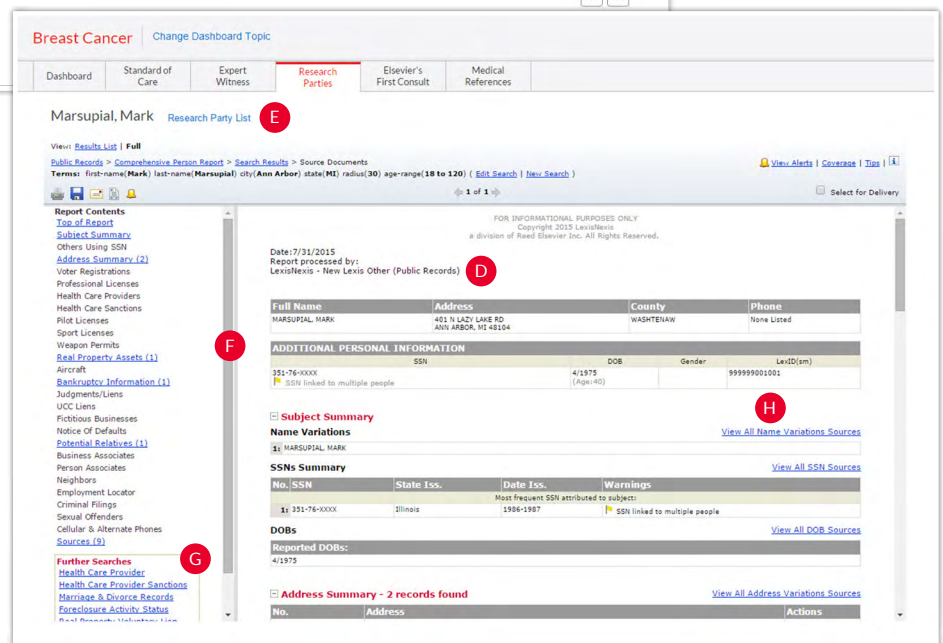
Breast Cancer | Change Dashboard Topic

Dashboard | Standard of Care | Expert Witness | Research Parties | Elsevier's First Consult | Medical References

Marsupial, Mark  Research Party List  E

View: Results List | Full

Public Records > Comprehensive Person Report > Search Results > Source Documents
Terms: first-name(Mark) last-name(Marsupial) city(Ann Arbor) state(MI) radius(30) age-range(18 to 120) ( Edit Search | New Search )

View Alerts | Coverage | Tips |

1 of 1

Select for Delivery

Report Contents
Top of Report
Subject Summary
Others Using SSN
Address Summary (2)
Voter Registrations
Professional Licenses
Health Care Providers
Health Care Sanctions
Pilot Licenses
Sport Licenses
Weapon Permits
Real Property Assets (1)
Aircraft
Bankruptcy Information (1)
Judgments/Liens
UCC Liens
Fictitious Businesses
Notice Of Defaults
Potential Relatives (1)
Business Associates
Person Associates
Neighbors
Employment Locator
Criminal Filings
Sexual Offenders
Cellular & Alternate Phones
Sources (9)

F

Further Searches  G
Health Care Provider
Health Care Provider Sanctions
Marriage & Divorce Records
Foreclosure Activity Status
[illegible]

FOR INFORMATIONAL PURPOSES ONLY
Copyright 2015 LexisNexis
a division of Reed Elsevier Inc. All Rights Reserved.

Date:7/31/2015
Report processed by:
LexisNexis - New Lexis Other (Public Records)  D

| Full Name | Address | County | Phone |
|---|---|---|---|
| MARSUPIAL, MARK | 401 N LAZY LAKE RD ANN ARBOR, MI 48104 | WASHTENAW | None Listed |

ADDITIONAL PERSONAL INFORMATION

| SSN | DOB | Gender | LexID(sm) |
|---|---|---|---|
| 351-76-XXXX SSN linked to multiple people | 4/1975 (Age:40) | | 999999001001 |

H

Subject Summary
Name Variations  View All Name Variations Sources
1: MARSUPIAL, MARK

SSNs Summary  View All SSN Sources

| No. | SSN | State Iss. | Date Iss. | Warnings |
|---|---|---|---|---|
| | Most frequent SSN attributed to subject: | | | |
| 1: | 351-76-XXXX | Illinois | 1986-1987 | SSN linked to multiple people |

DOBs  View All DOB Sources
Reported DOBs:
4/1975

Address Summary - 2 records found  View All Address Variations Sources

| No. | Address | Actions |
|---|---|---|